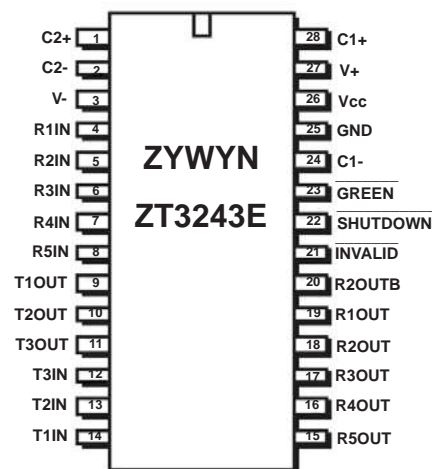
C2+ 1
C2- 2
V- 3
R1IN 4
R2IN 5
R3IN 6
R4IN 7
R5IN 8
T1OUT 9
T2OUT 10
T3OUT 11
T3IN 12
T2IN 13
T1IN 14

ZYWYN
ZT3243E

28 C1+
27 V+
26 Vcc
25 GND
24 C1-
23 $\overline{\text{GREEN}}$
22 $\overline{\text{SHUTDOWN}}$
21 $\overline{\text{INVALID}}$
20 R2OUTB
19 R1OUT
18 R2OUT
17 R3OUT
16 R4OUT
15 R5OUT